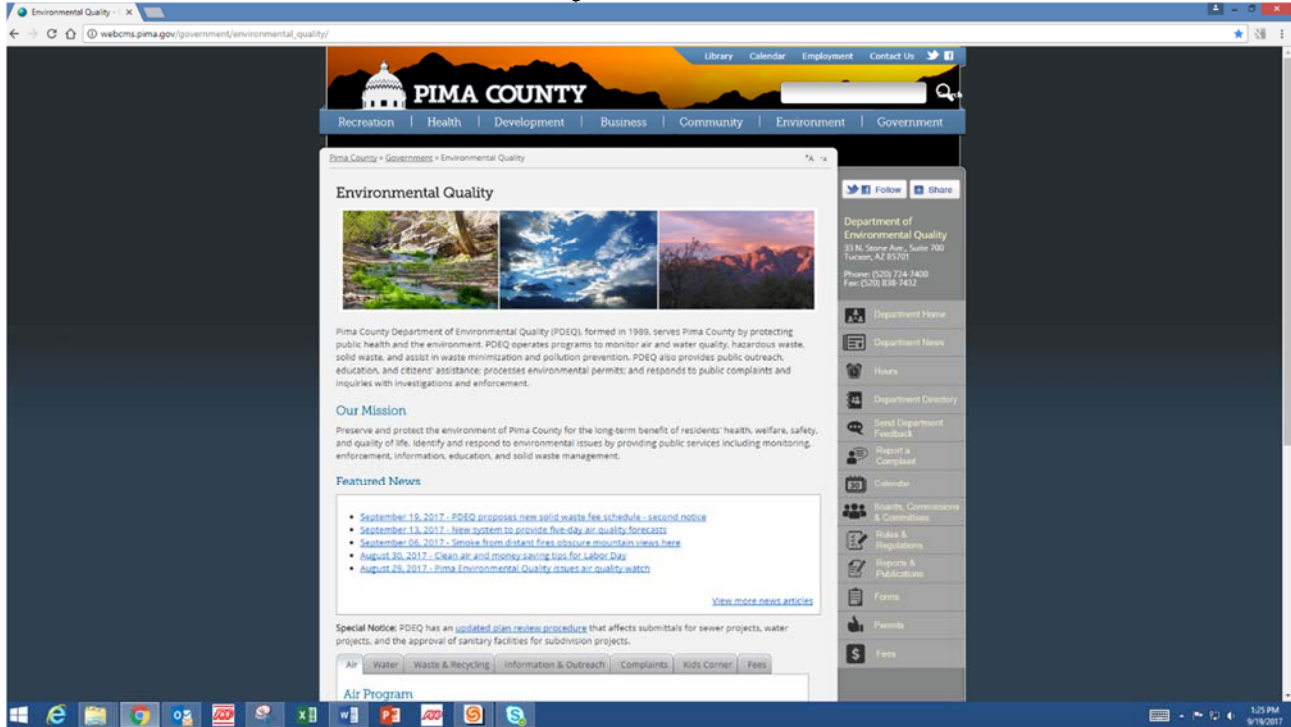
Environmental Quality - ×

webcms.pima.gov/government/environmental_quality/

Library Calendar Employment Contact Us

PIMA COUNTY

Recreation | Health | Development | Business | Community | Environment | Government

Pima County » Government » Environmental Quality

Environmental Quality

Follow Share

Department of Environmental Quality
33 N. Stone Ave., Suite 700
Tucson, AZ 85701

Phone: (520) 724-7400
Fax: (520) 838-7432

Pima County Department of Environmental Quality (PDEQ), formed in 1989, serves Pima County by protecting public health and the environment. PDEQ operates programs to monitor air and water quality, hazardous waste, solid waste, and assist in waste minimization and pollution prevention. PDEQ also provides public outreach, education, and citizens' assistance; processes environmental permits; and responds to public complaints and inquiries with investigations and enforcement.

Our Mission

Preserve and protect the environment of Pima County for the long-term benefit of residents' health, welfare, safety, and quality of life. Identify and respond to environmental issues by providing public services including monitoring, enforcement, information, education, and solid waste management.

Featured News

- September 19, 2017 - PDEQ proposes new solid waste fee schedule - second notice
- September 13, 2017 - New system to provide five-day air quality forecasts
- September 06, 2017 - Smoke from distant fires obscure mountain views here
- August 30, 2017 - Clean air and money saving tips for Labor Day
- August 29, 2017 - Pima Environmental Quality issues air quality watch

View more news articles

Special Notice: PDEQ has an updated plan review procedure that affects submittals for sewer projects, water projects, and the approval of sanitary facilities for subdivision projects.

Air | Water | Waste & Recycling | Information & Outreach | Complaints | Kids Corner | Fees

Air Program

Department Home
Department News
Hours
Department Directory
Send Department Feedback
Report a Complaint
Calendar
Boards, Commissions & Committees
Rules & Regulations
Reports & Publications
Forms
Permits
Fees

1:25 PM
9/19/2017